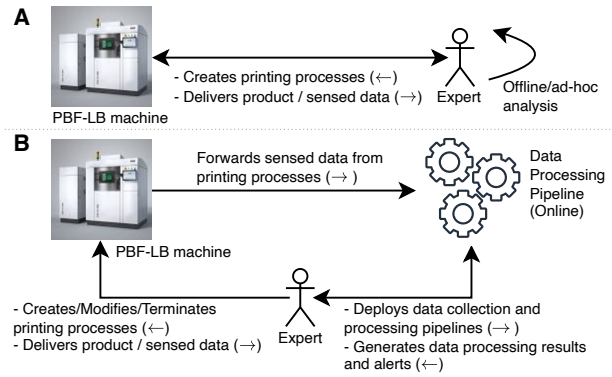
A

PBF-LB machine

- Creates printing processes (←)
- Delivers product / sensed data (→)

Expert

Offline/ad-hoc analysis

B

Forwards sensed data from printing processes (→ )

Data Processing Pipeline (Online)

PBF-LB machine

- Creates/Modifies/Terminates printing processes (←)
- Delivers product / sensed data (→)

Expert

- Deploys data collection and processing pipelines (→ )
- Generates data processing results and alerts (←)